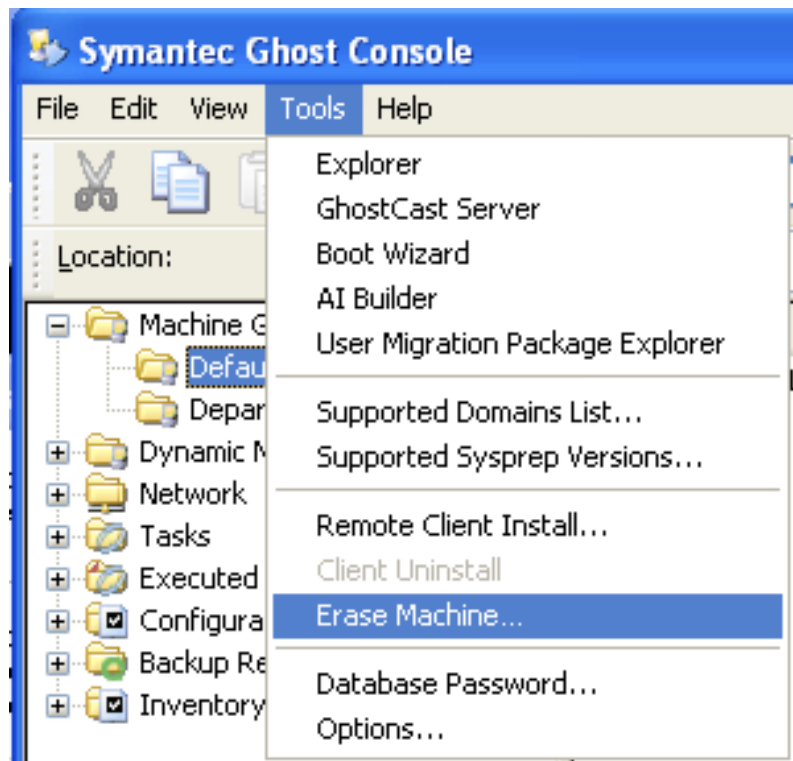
Symantec Ghost Console

File Edit View Tools Help

Location:

Machine G
Defau
Depar
Dynamic M
Network
Tasks
Executed
Configura
Backup Re
Inventory

Explorer
GhostCast Server
Boot Wizard
AI Builder
User Migration Package Explorer
Supported Domains List...
Supported Sysprep Versions...
Remote Client Install...
Client Uninstall
Erase Machine...
Database Password...
Options...